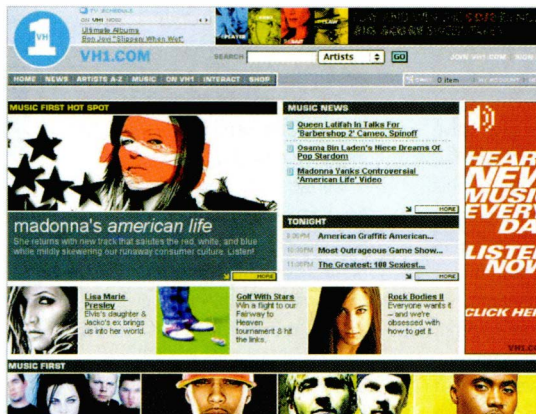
VH1

TV SCHEDULE

ON VH1 NOW

Ultimate Albums

Bon Jovi "Slippery When Wet"

VH1.COM

SEARCH

Artists

GO

JOIN VH1.COM

HOME | NEWS | ARTISTS A-Z | MUSIC | ON VH1 | INTERACT | SHOP

0 item

MUSIC FIRST HOT SPOT

madonna's american life

She returns with new track that salutes the red, white, and blue while mildly skewering our runaway consumer culture. Listen!

MORE

MUSIC NEWS

Queen Latifah In Talks For 'Barbershop 2' Cameo, Spinoff

Osama Bin Laden's Niece Dreams Of Pop Stardom

Madonna Yanks Controversial 'American Life' Video

MORE

TONIGHT

American Graffiti American...

Most Outrageous Game Show...

The Greatest: 100 Sexiest...

MORE

HEAR NEW MUSIC EVERY DAY

LISTEN NOW

CLICK HERE

Lisa Marie Presley

Elvis's daughter & Jacko's ex brings us into her world.

Golf With Stars

Win a flight to our Fairway to Heaven tournament & hit the links.

Rock Bodies II

Everyone wants it – and we're obsessed with how to get it.

MUSIC FIRST